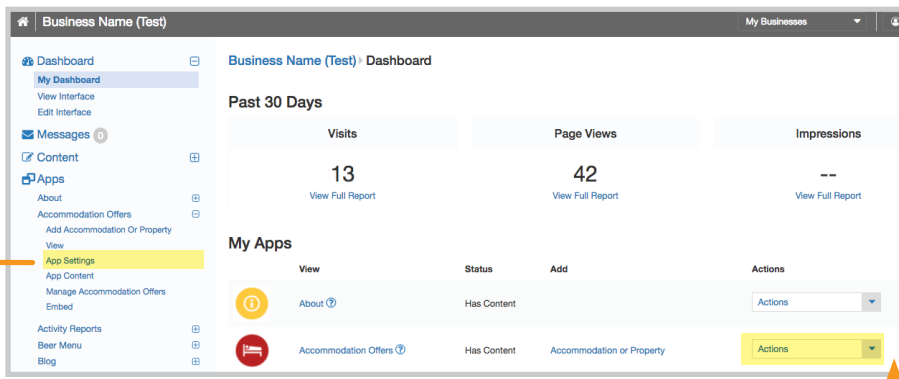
Business Name (Test)

My Businesses

Dashboard
My Dashboard
View Interface
Edit Interface
Messages 0
Content
Apps
About
Accommodation Offers
Add Accommodation Or Property
View
App Settings
App Content
Manage Accommodation Offers
Embed
Activity Reports
Beer Menu
Blog

Business Name (Test) ▸ Dashboard

Past 30 Days

| Visits | Page Views | Impressions |
|---|---|---|
| 13 | 42 | -- |
| View Full Report | View Full Report | View Full Report |

My Apps

| | View | Status | Add | Actions |
|---|---|---|---|---|
| | About ? | Has Content | | Actions |
| | Accommodation Offers ? | Has Content | Accommodation or Property | Actions |